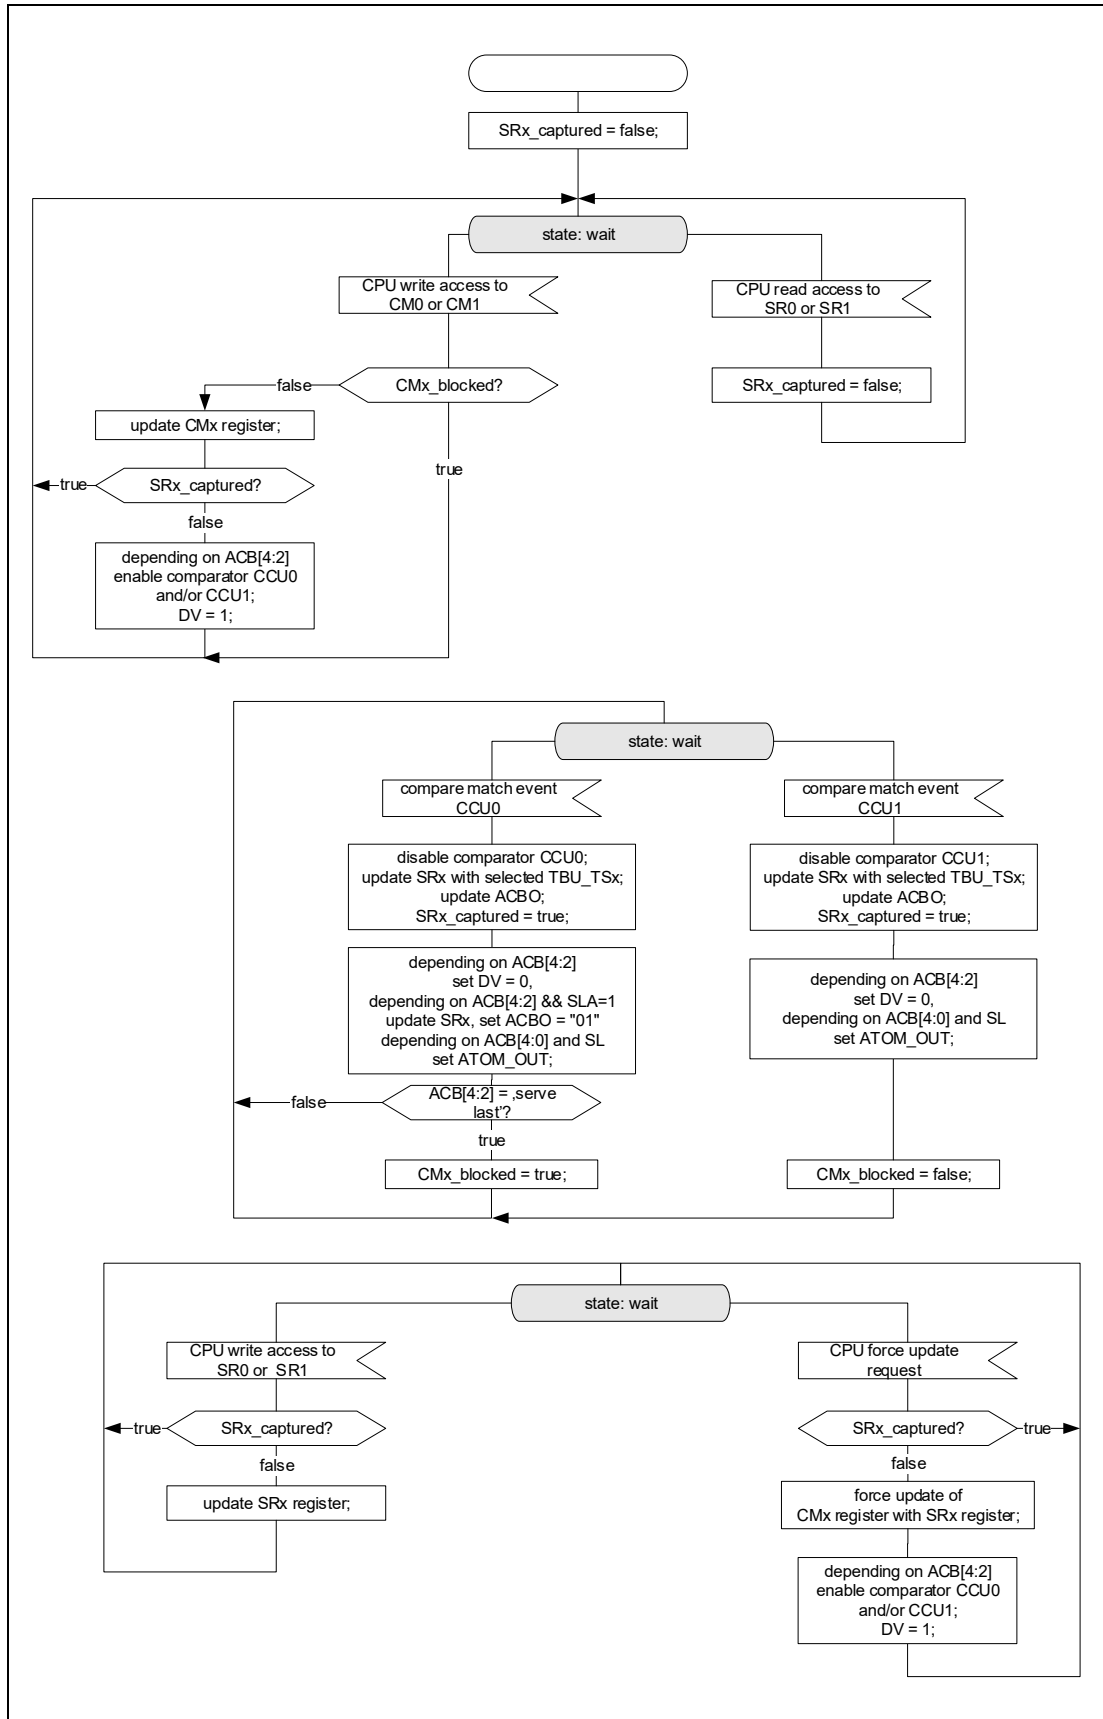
SRx_captured = false;

state: wait

CPU write access to CM0 or CM1

CPU read access to SR0 or SR1

false

CMx_blocked?

SRx_captured = false;

update CMx register;

true

true

SRx_captured?

false

depending on ACB[4:2] enable comparator CCU0 and/or CCU1; DV = 1;

state: wait

compare match event CCU0

compare match event CCU1

disable comparator CCU0; update SRx with selected TBU_TSx; update ACBO; SRx_captured = true;

disable comparator CCU1; update SRx with selected TBU_TSx; update ACBO; SRx_captured = true;

depending on ACB[4:2] set DV = 0, depending on ACB[4:2] && SLA=1 update SRx, set ACBO = "01" depending on ACB[4:0] and SL set ATOM_OUT;

depending on ACB[4:2] set DV = 0, depending on ACB[4:0] and SL set ATOM_OUT;

false

ACB[4:2] = ‚serve last'?

true

CMx_blocked = true;

CMx_blocked = false;

state: wait

CPU write access to SR0 or SR1

CPU force update request

true

SRx_captured?

SRx_captured?

true

false

false

update SRx register;

force update of CMx register with SRx register;

depending on ACB[4:2] enable comparator CCU0 and/or CCU1; DV = 1;